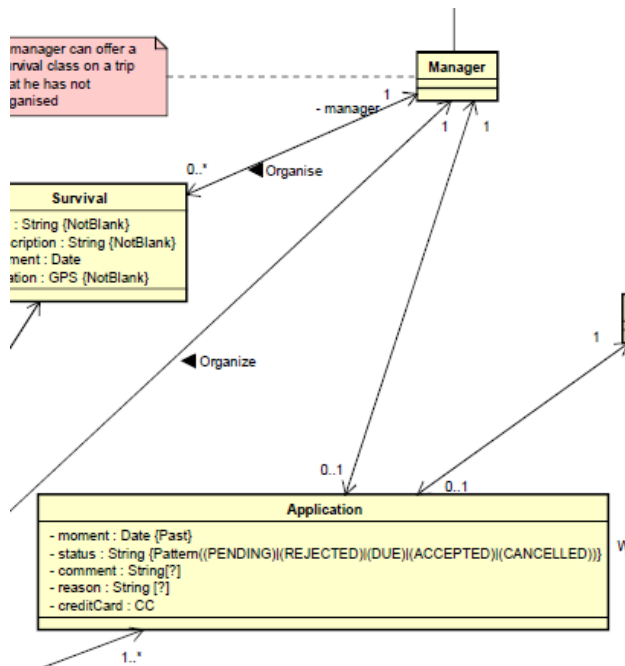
manager can offer a rvival class on a trip at he has not ganised

Manager

1

- manager

1

1

0..*

Organise

Survival

: String {NotBlank}
cription : String {NotBlank}
ment : Date
ation : GPS {NotBlank}

Organize

1

0..1

0..1

Application

- moment : Date {Past}
- status : String {Pattern((PENDING)|(REJECTED)|(DUE)|(ACCEPTED)|(CANCELLED))}
- comment : String[?]
- reason : String [?]
- creditCard : CC

W

1..*